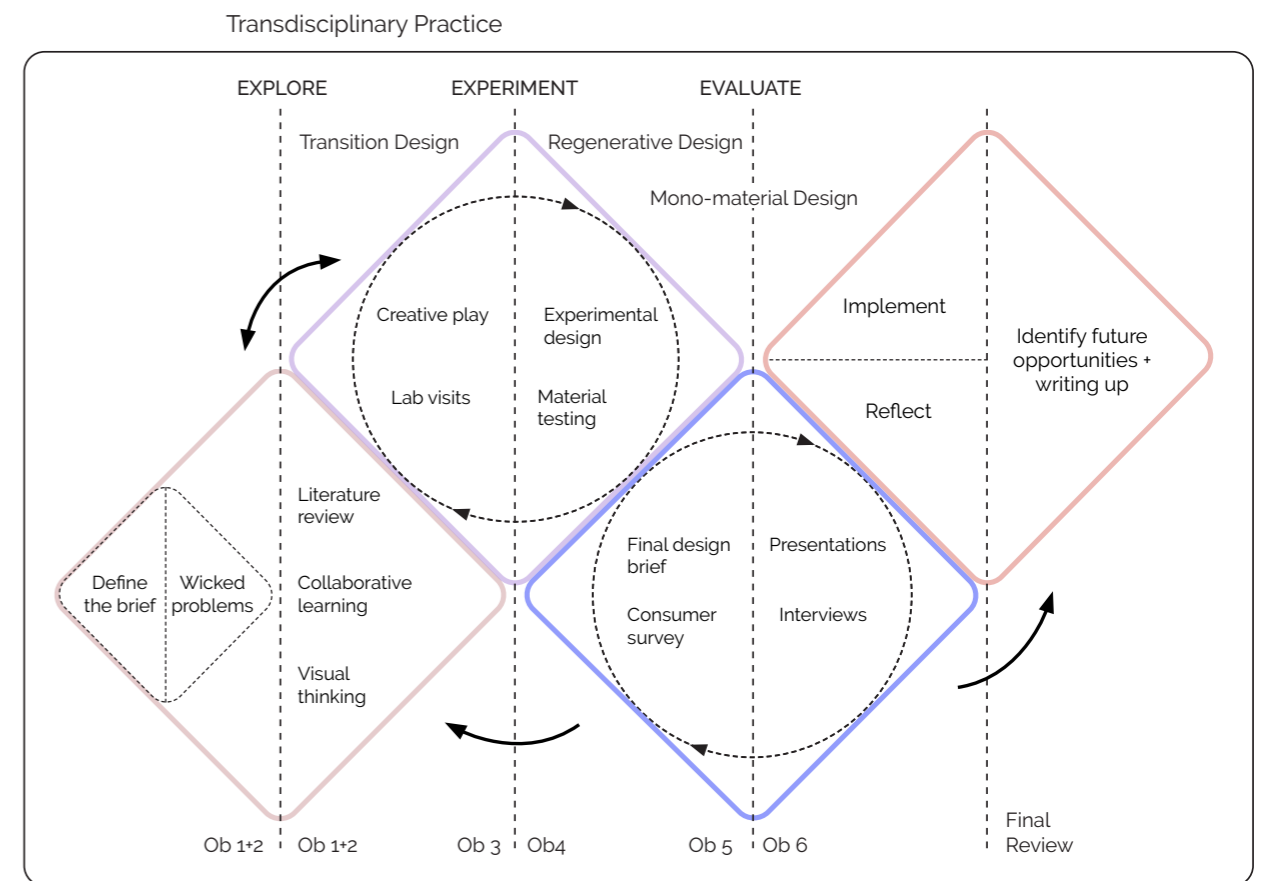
Transdisciplinary Practice

EXPLORE

EXPERIMENT

EVALUATE

Transition Design

Regenerative Design

Mono-material Design

Creative play

Experimental design

Lab visits

Material testing

Implement

Identify future opportunities + writing up

Reflect

Literature review

Collaborative learning

Visual thinking

Define the brief

Wicked problems

Final design brief

Presentations

Consumer survey

Interviews

Ob 1+2

Ob 1+2

Ob 3

Ob4

Ob 5

Ob 6

Final Review